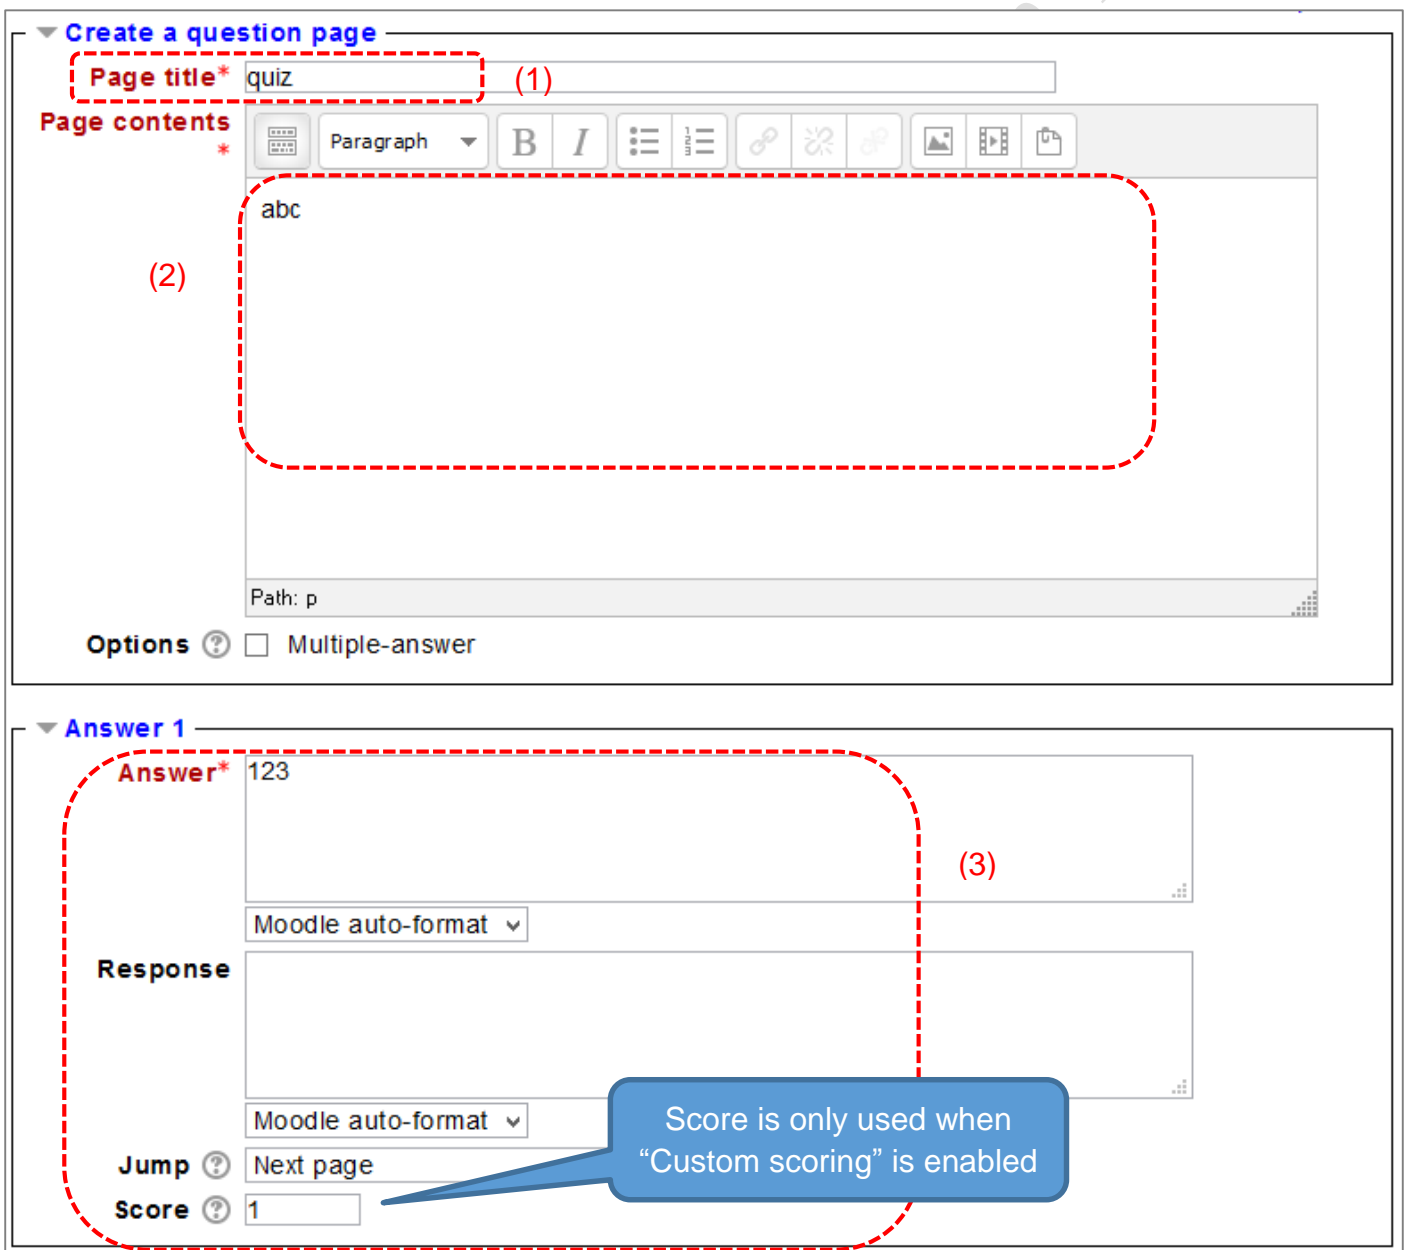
Create a question page

Page title* quiz (1)

Page contents *

Paragraph

B I

abc

(2)

Path: p

Options Multiple-answer

Answer 1

Answer* 123

(3)

Moodle auto-format

Response

Moodle auto-format

Jump Next page

Score 1

Score is only used when “Custom scoring” is enabled